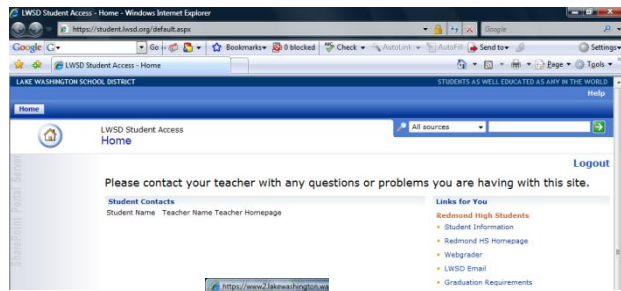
LWSD Student Access - Home - Windows Internet Explorer

https://student.lwsd.org/default.aspx

Google

Google G- Go Bookmarks 0 blocked Check AutoLink AutoFill Send to Settings

LWSD Student Access - Home

Page Tools

LAKE WASHINGTON SCHOOL DISTRICT

STUDENTS AS WELL EDUCATED AS ANY IN THE WORLD

Help

Home

LWSD Student Access
Home

All sources

Logout

SharePoint Portal Server

Please contact your teacher with any questions or problems you are having with this site.

Student Contacts

Student Name Teacher Name Teacher Homepage

Links for You

Redmond High Students

- Student Information
- Redmond HS Homepage
- Webgrader
- LWSD Email
- Graduation Requirements

https://www2.lakewashington.wa